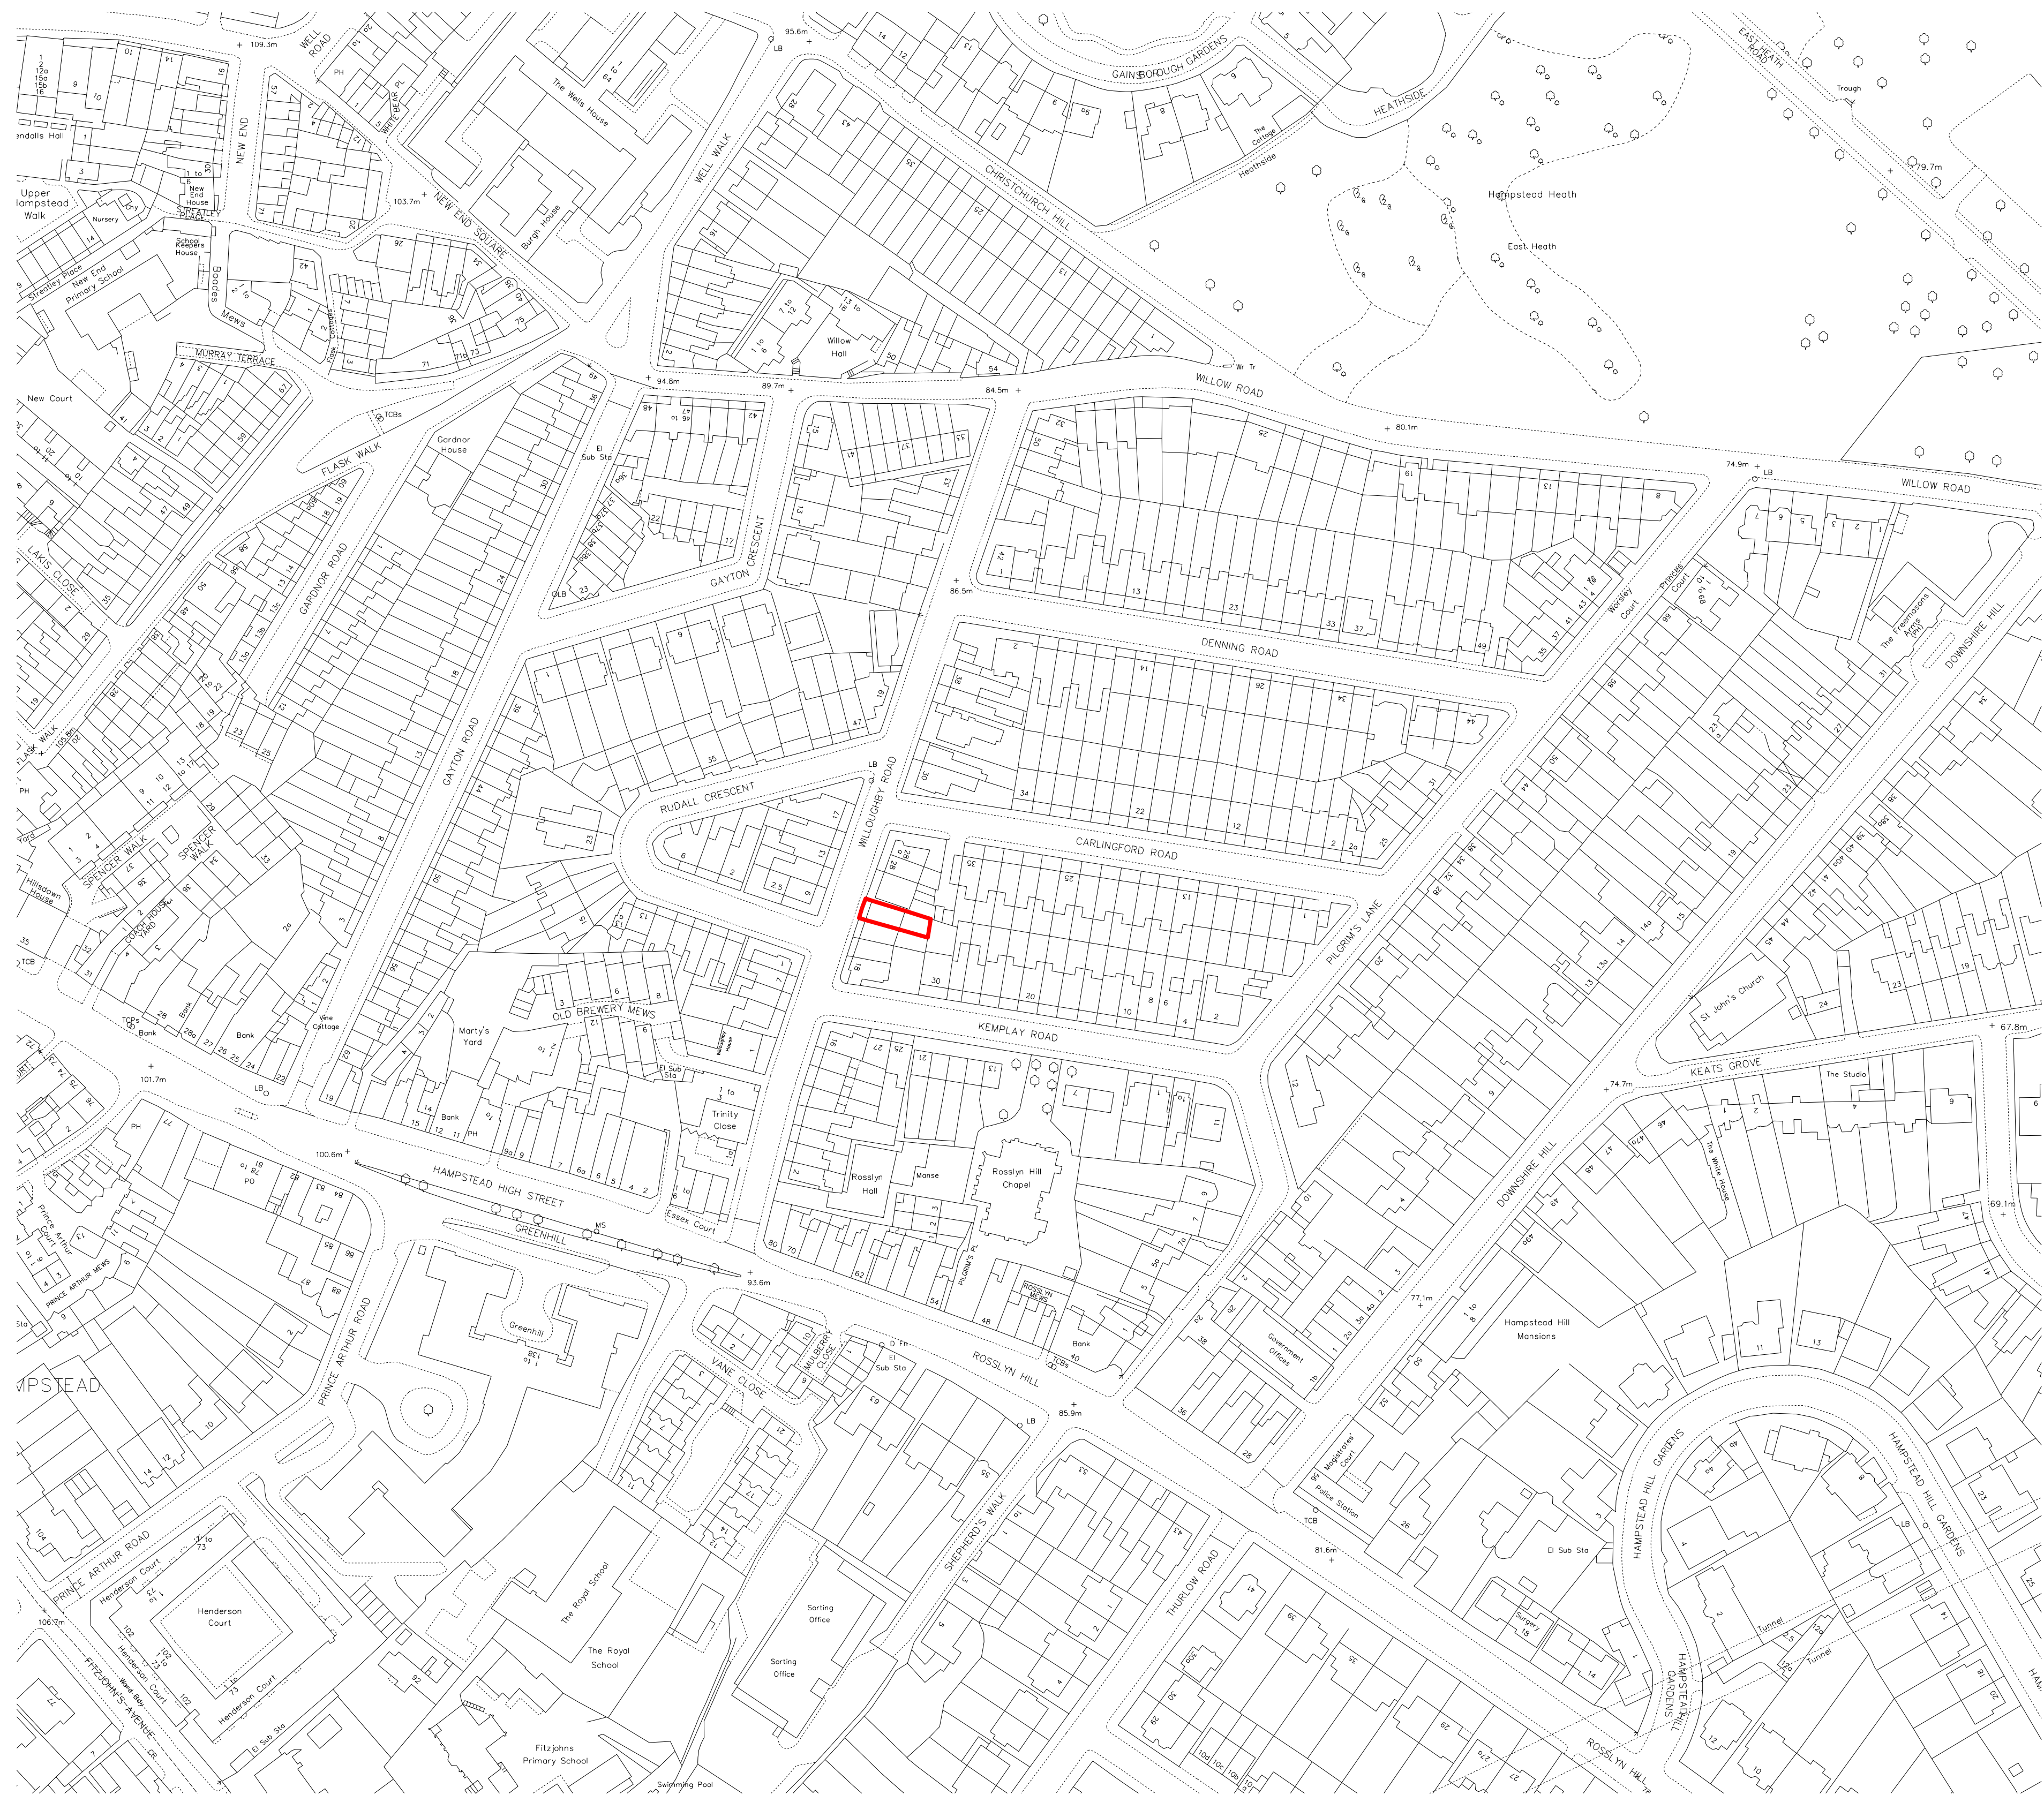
WELL ROAD
NEW END
Upper Hampstead Walk
Nursery
School Keepers House
New End Primary School
Streatley Place
Boades Mews
MURRAY TERRACE
New Court
FLASK WALK
Gardnor House
GARDNOR ROAD
LAKIS CLOSE
FLASK WALK
SPENCER WALK
SPENCER WALK
Hillsdown House
COACH HOUSE YARD
Vine Cottage
Bank
Bank
TCB
PH
+ 109.3m
+ 103.7m
NEW END SQUARE
The Wells House
Burgh House
WELL WALK
+ 95.6m
LB
CHRISTCHURCH HILL
GAINSBOROUGH GARDENS
HEATHSIDE
Heathside
The Cottage
Hampstead Heath
East Heath
EAST HEATH ROAD
Trough
79.7m
Willow Hall
Wr Tr
WILLOW ROAD
+ 94.8m
89.7m
+ 84.5m
+ 80.1m
74.9m
LB
WILLOW ROAD
TCBs
El Sub Sta
GAYTON CRESCENT
GAYTON ROAD
+ 86.5m
DENNING ROAD
Worsley Court
Princes Court
The Freemasons Arms
DOWNSHIRE HILL
RUDALL CRESCENT
WILLOUGHBY ROAD
LB
CARLINGFORD ROAD
PILGRIM'S LANE
KEMPLAY ROAD
St John's Church
KEATS GROVE
The Studio
+ 67.8m
+ 74.7m
The White House
Marty's Yard
OLD BREWERY MEWS
Willoughby House
El Sub Sta
Trinity Close
Rosslyn Hall
Manse
Rosslyn Hill Chapel
PILGRIM'S PL
ROSSLYN MEWS
Bank
TCBs
ROSSLYN HILL
DOWNSHIRE HILL
69.1m
Hampstead Hill Mansions
Government Offices
77.1m
+ 101.7m
LB
100.6m
HAMPSTEAD HIGH STREET
GREENHILL
MS
+ 93.6m
Essex Court
PO
PH
Prince Arthur Court
PRINCE ARTHUR MEWS
PRINCE ARTHUR ROAD
Greenhill
MPSTEAD
VANE CLOSE
MILLBERRY CLOSE
El Sub Sta
D Fn
LB
85.9m
SHEPHERD'S WALK
Magistrates' Court
Police Station
TCB
81.6m
THURLOW ROAD
El Sub Sta
Surgery
HAMPSTEAD HILL GARDENS
HAMPSTEAD HILL GARDENS
Tunnel
Tunnel
HAMPSTEAD HILL GARDENS
ROSSLYN HILL
Henderson Court
Henderson Court
Henderson Court
Henderson Court
PRINCE ARTHUR ROAD
106.7m
FITZJOHN'S AVENUE
The Royal School
The Royal School
Sorting Office
Sorting Office
Fitzjohns Primary School
Swimming Pool
El Sub Sta
Kendalls Hall